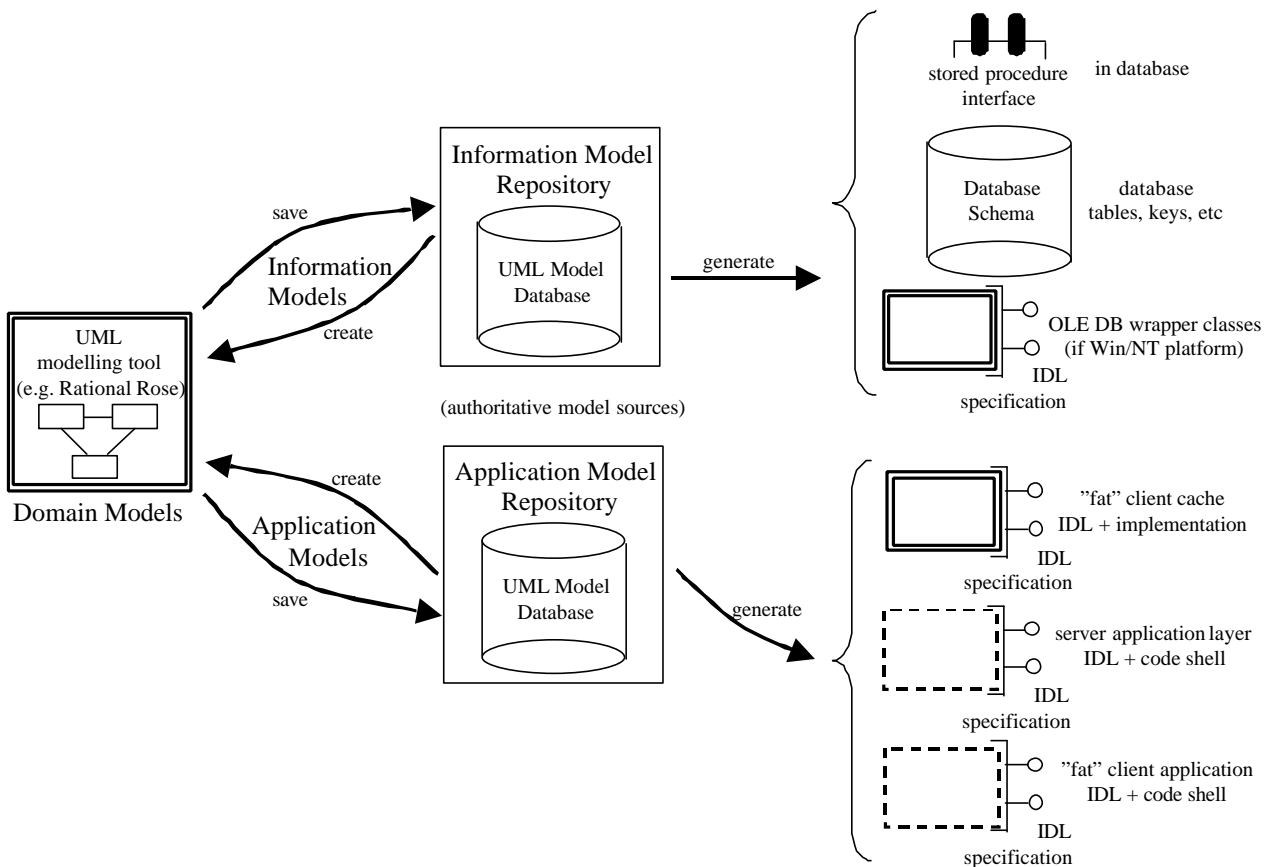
UML modelling tool (e.g. Rational Rose)

Domain Models

save

Information Models

create

Information Model Repository

UML Model Database

generate

stored procedure interface

in database

Database Schema

database tables, keys, etc

OLE DB wrapper classes (if Win/NT platform)

IDL specification

(authoritative model sources)

create

Application Models

save

Application Model Repository

UML Model Database

generate

"fat" client cache IDL + implementation

IDL specification

server application layer IDL + code shell

IDL specification

"fat" client application IDL + code shell

IDL specification